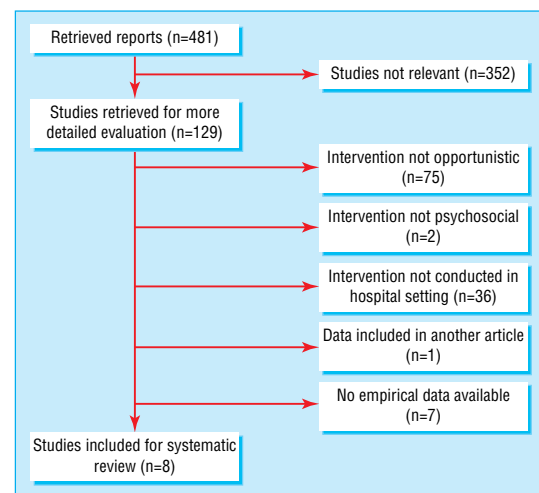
Retrieved reports (n=481)

Studies not relevant (n=352)

Studies retrieved for more detailed evaluation (n=129)

Intervention not opportunistic (n=75)

Intervention not psychosocial (n=2)

Intervention not conducted in hospital setting (n=36)

Data included in another article (n=1)

No empirical data available (n=7)

Studies included for systematic review (n=8)